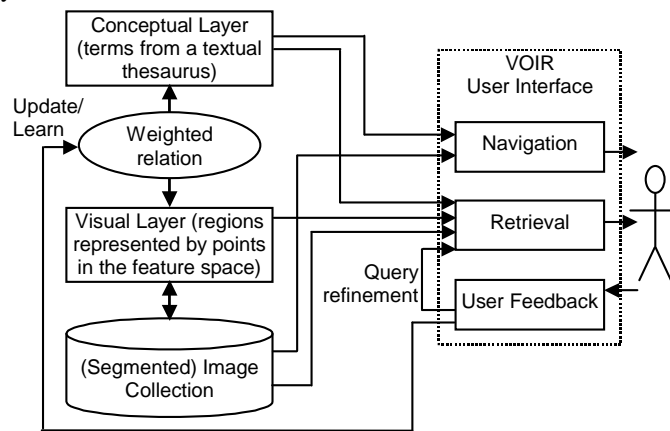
Conceptual Layer (terms from a textual thesaurus)

VOIR User Interface

Update/ Learn

Weighted relation

Navigation

Visual Layer (regions represented by points in the feature space)

Retrieval

Query refinement

User Feedback

(Segmented) Image Collection